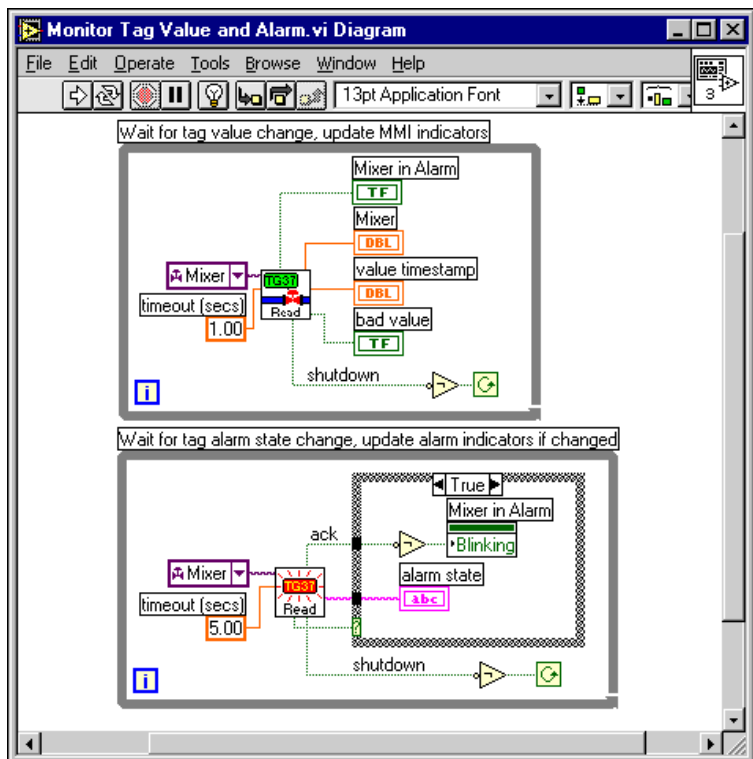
Monitor Tag Value and Alarm.vi Diagram

File Edit Operate Tools Browse Window Help

13pt Application Font

3

Wait for tag value change, update MMI indicators

Mixer in Alarm

TF

Mixer

DBL

Mixer

TG37

value timestamp

timeout (secs)

DBL

Read

1.00

bad value

TF

shutdown

i

Wait for tag alarm state change, update alarm indicators if changed

True

Mixer in Alarm

ack

Blinking

Mixer

alarm state

TG37

timeout (secs)

Read

abc

5.00

?

shutdown

i